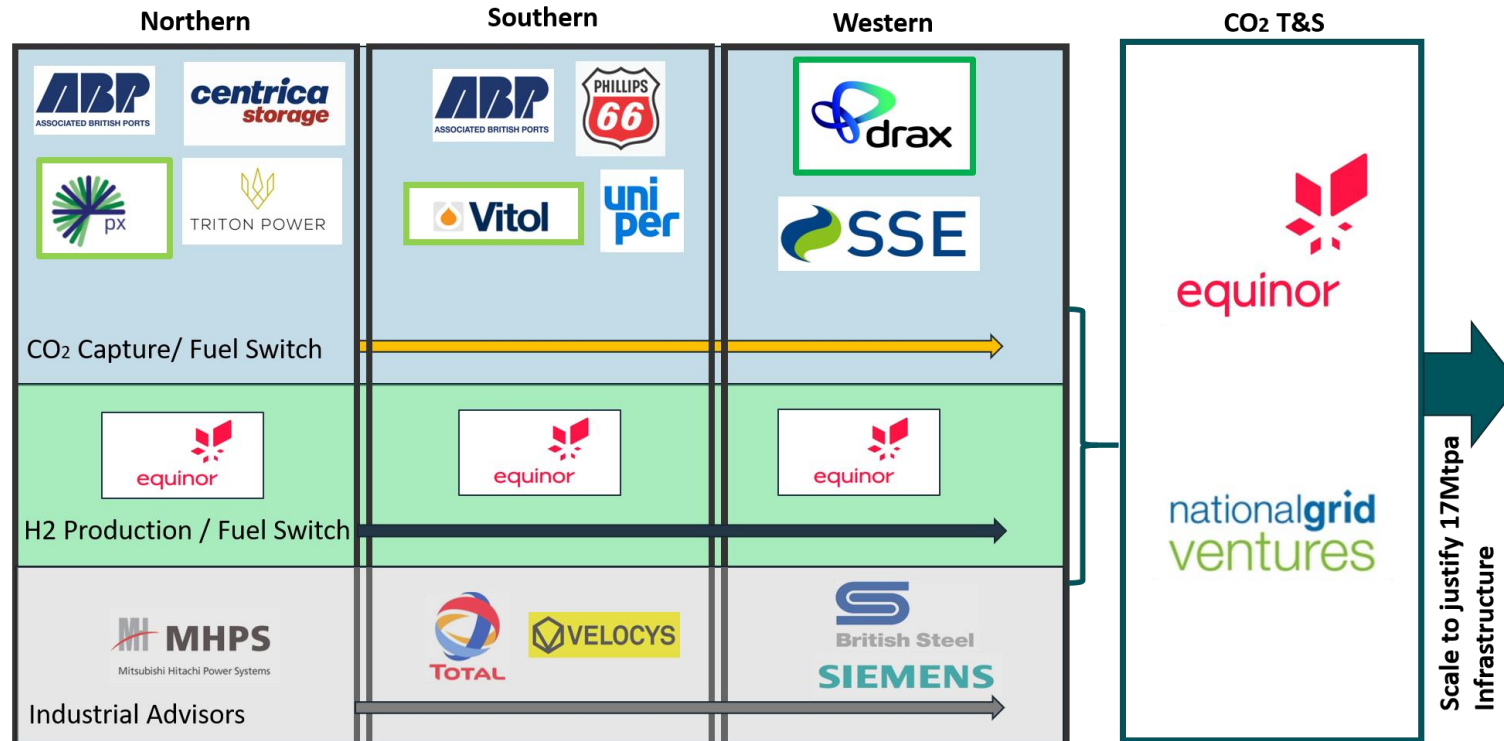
Northern

Southern

Western

$CO_2$ T&S

ABP ASSOCIATED BRITISH PORTS

centrica storage

px

TRITON POWER

ABP ASSOCIATED BRITISH PORTS

PHILLIPS 66

Vitol

uniper

drax

SSE

equinor

$CO_2$ Capture/ Fuel Switch

equinor

equinor

equinor

H2 Production / Fuel Switch

nationalgrid ventures

MHPS Mitsubishi Hitachi Power Systems

TOTAL

VELOCYS

British Steel

SIEMENS

Industrial Advisors

Scale to justify 17Mtpa Infrastructure